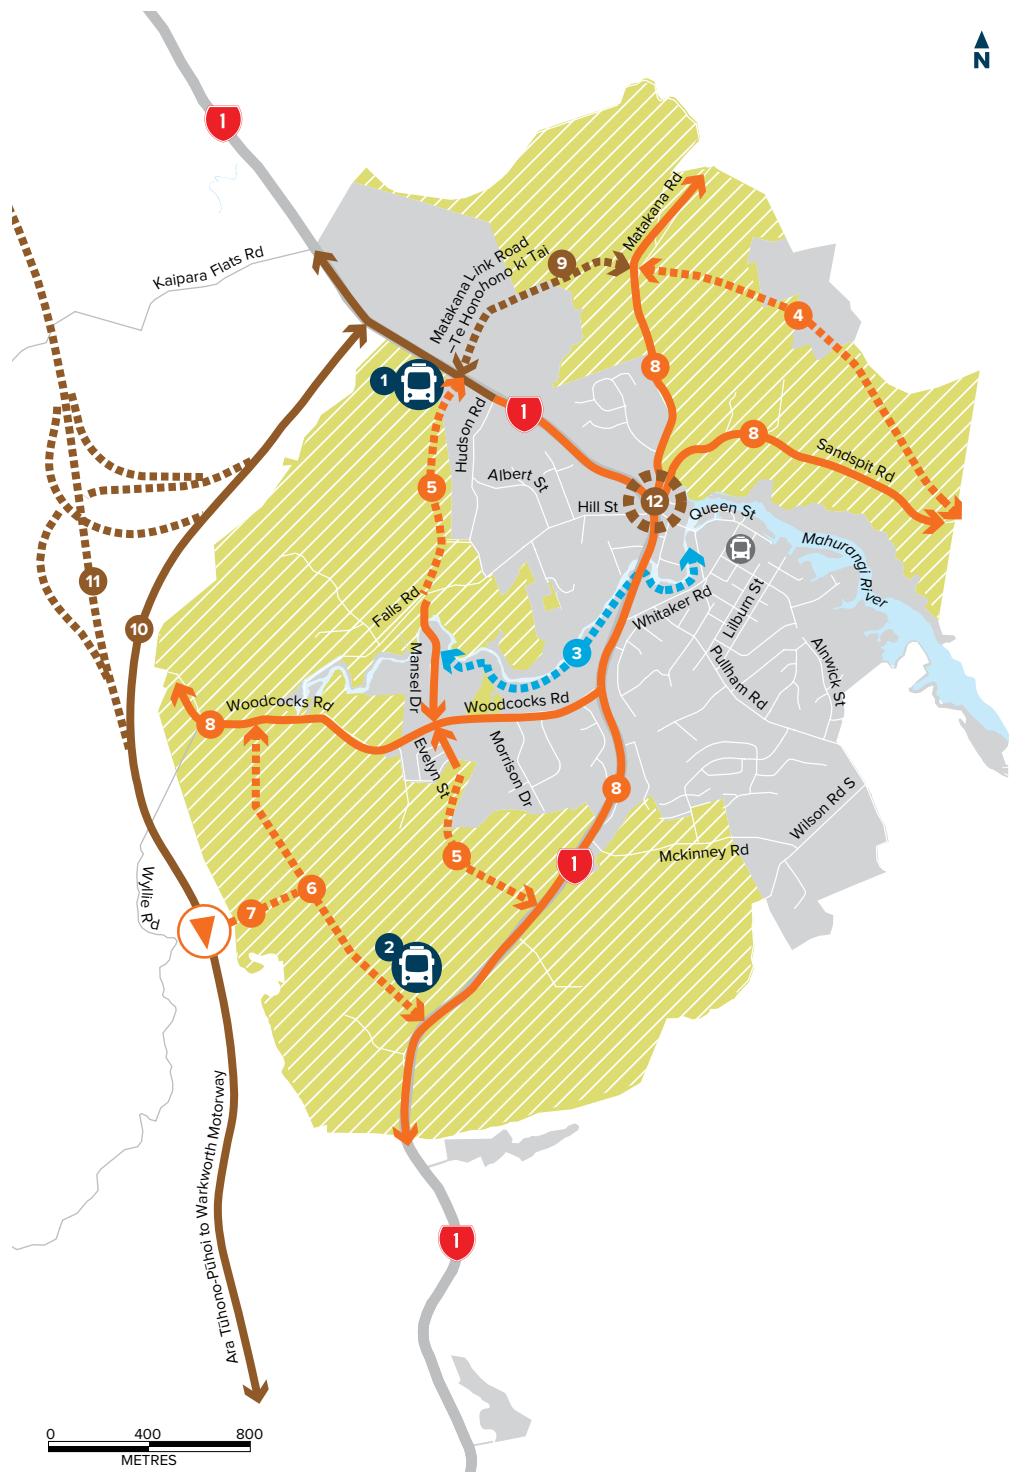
N

1

Kaipara Flats Rd

Matakana Link Road
- Te Honohono ki Tai

9

Matakana Rd

4

1

8

Hudson Rd

1

Albert St

8

Sandspit Rd

5

Hill St

12

Queen St

Mahurangi River

11

Falls Rd

Whitaker Rd

Lilburn St

10

Mansel Dr

3

Pulham Rd

Alnwick St

8

Woodcocks Rd

Woodcocks Rd

Evelyn St

Morrison Dr

8

Wilson Rd S

Wyllie Rd

6

5

1

Mckinney Rd

7

2

Ara Tūhono-Pūhoi to Warkworth Motorway

1

0 400 800
METRES